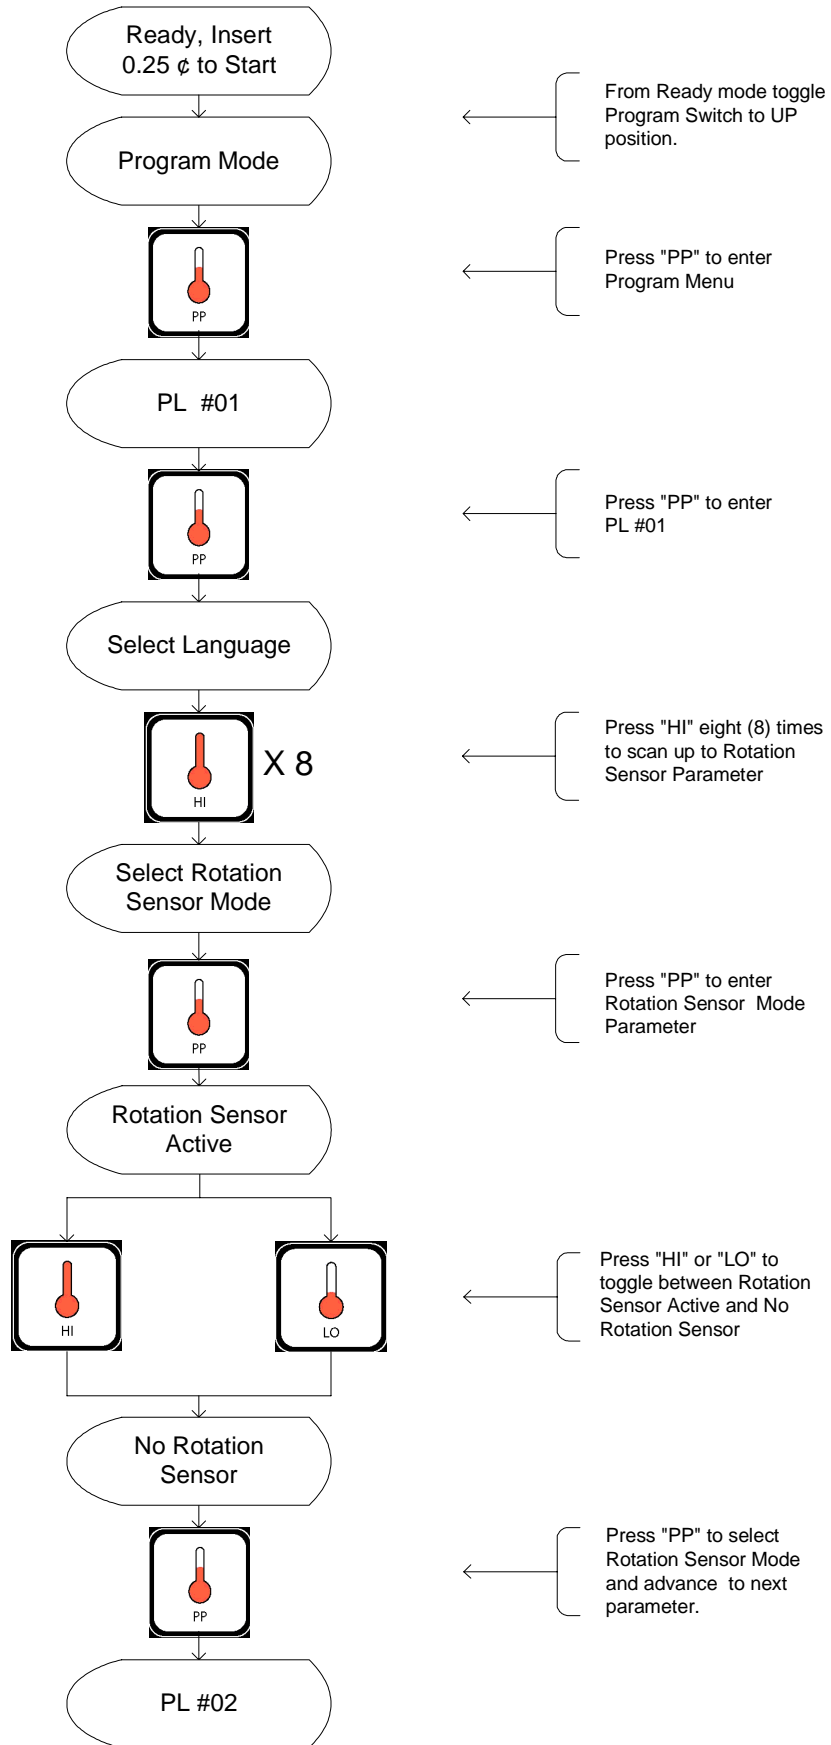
Ready, Insert 0.25 ¢ to Start

From Ready mode toggle Program Switch to UP position.

Program Mode

PP

Press "PP" to enter Program Menu

PL #01

PP

Press "PP" to enter PL #01

Select Language

HI

X 8

Press "HI" eight (8) times to scan up to Rotation Sensor Parameter

Select Rotation Sensor Mode

PP

Press "PP" to enter Rotation Sensor Mode Parameter

Rotation Sensor Active

HI

LO

Press "HI" or "LO" to toggle between Rotation Sensor Active and No Rotation Sensor

No Rotation Sensor

PP

Press "PP" to select Rotation Sensor Mode and advance to next parameter.

PL #02